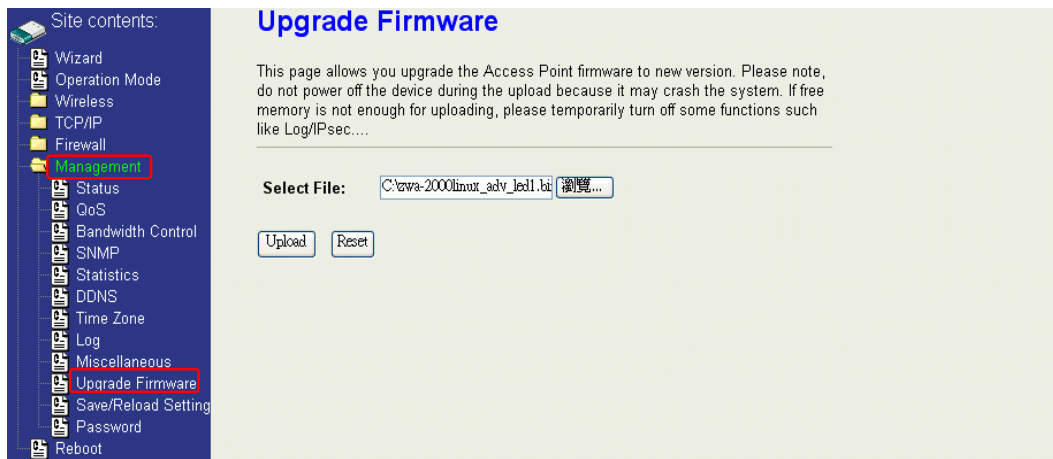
Site contents:
Wizard
Operation Mode
Wireless
TCP/IP
Firewall
Management
Status
QoS
Bandwidth Control
SNMP
Statistics
DDNS
Time Zone
Log
Miscellaneous
Upgrade Firmware
Save/Reload Setting
Password
Reboot

Upgrade Firmware

This page allows you upgrade the Access Point firmware to new version. Please note, do not power off the device during the upload because it may crash the system. If free memory is not enough for uploading, please temporarily turn off some functions such like Log/IPsec....

Select File: C:\zwa-2000linux_adv_led1.bi 瀏覽...

Upload Reset